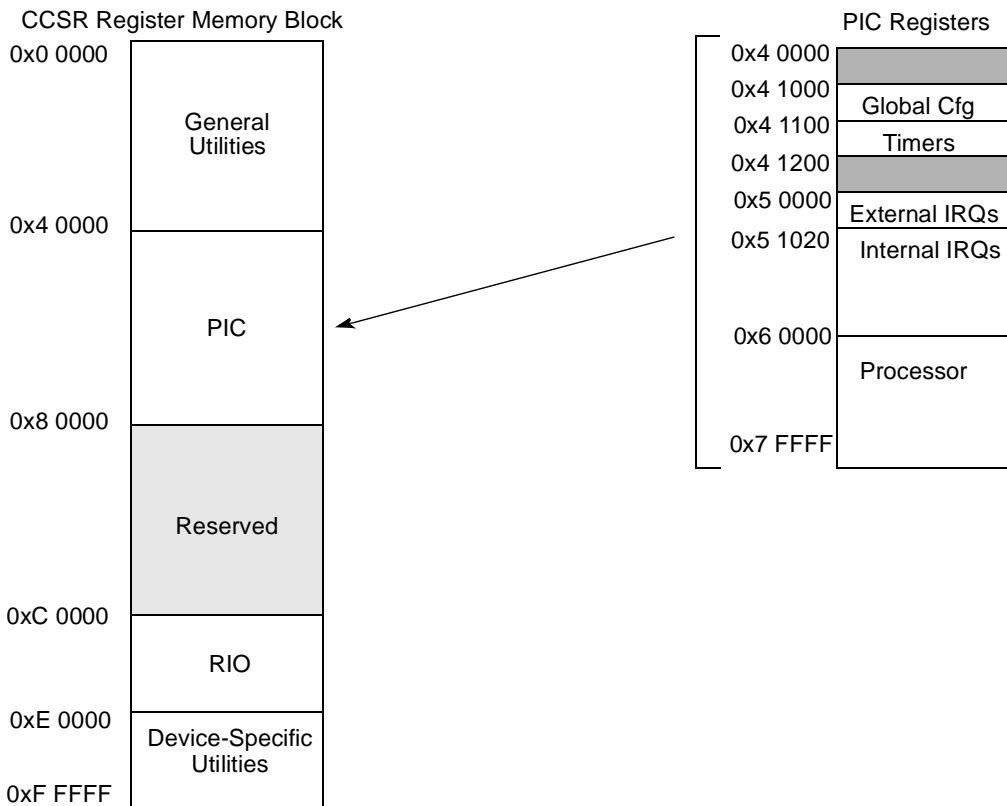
CCSR Register Memory Block

0x0 0000
General Utilities
0x4 0000
PIC
0x8 0000
Reserved
0xC 0000
RIO
0xE 0000
Device-Specific Utilities
0xF FFFF

PIC Registers

0x4 0000
0x4 1000
Global Cfg
0x4 1100
Timers
0x4 1200
0x5 0000
External IRQs
0x5 1020
Internal IRQs
0x6 0000
Processor
0x7 FFFF